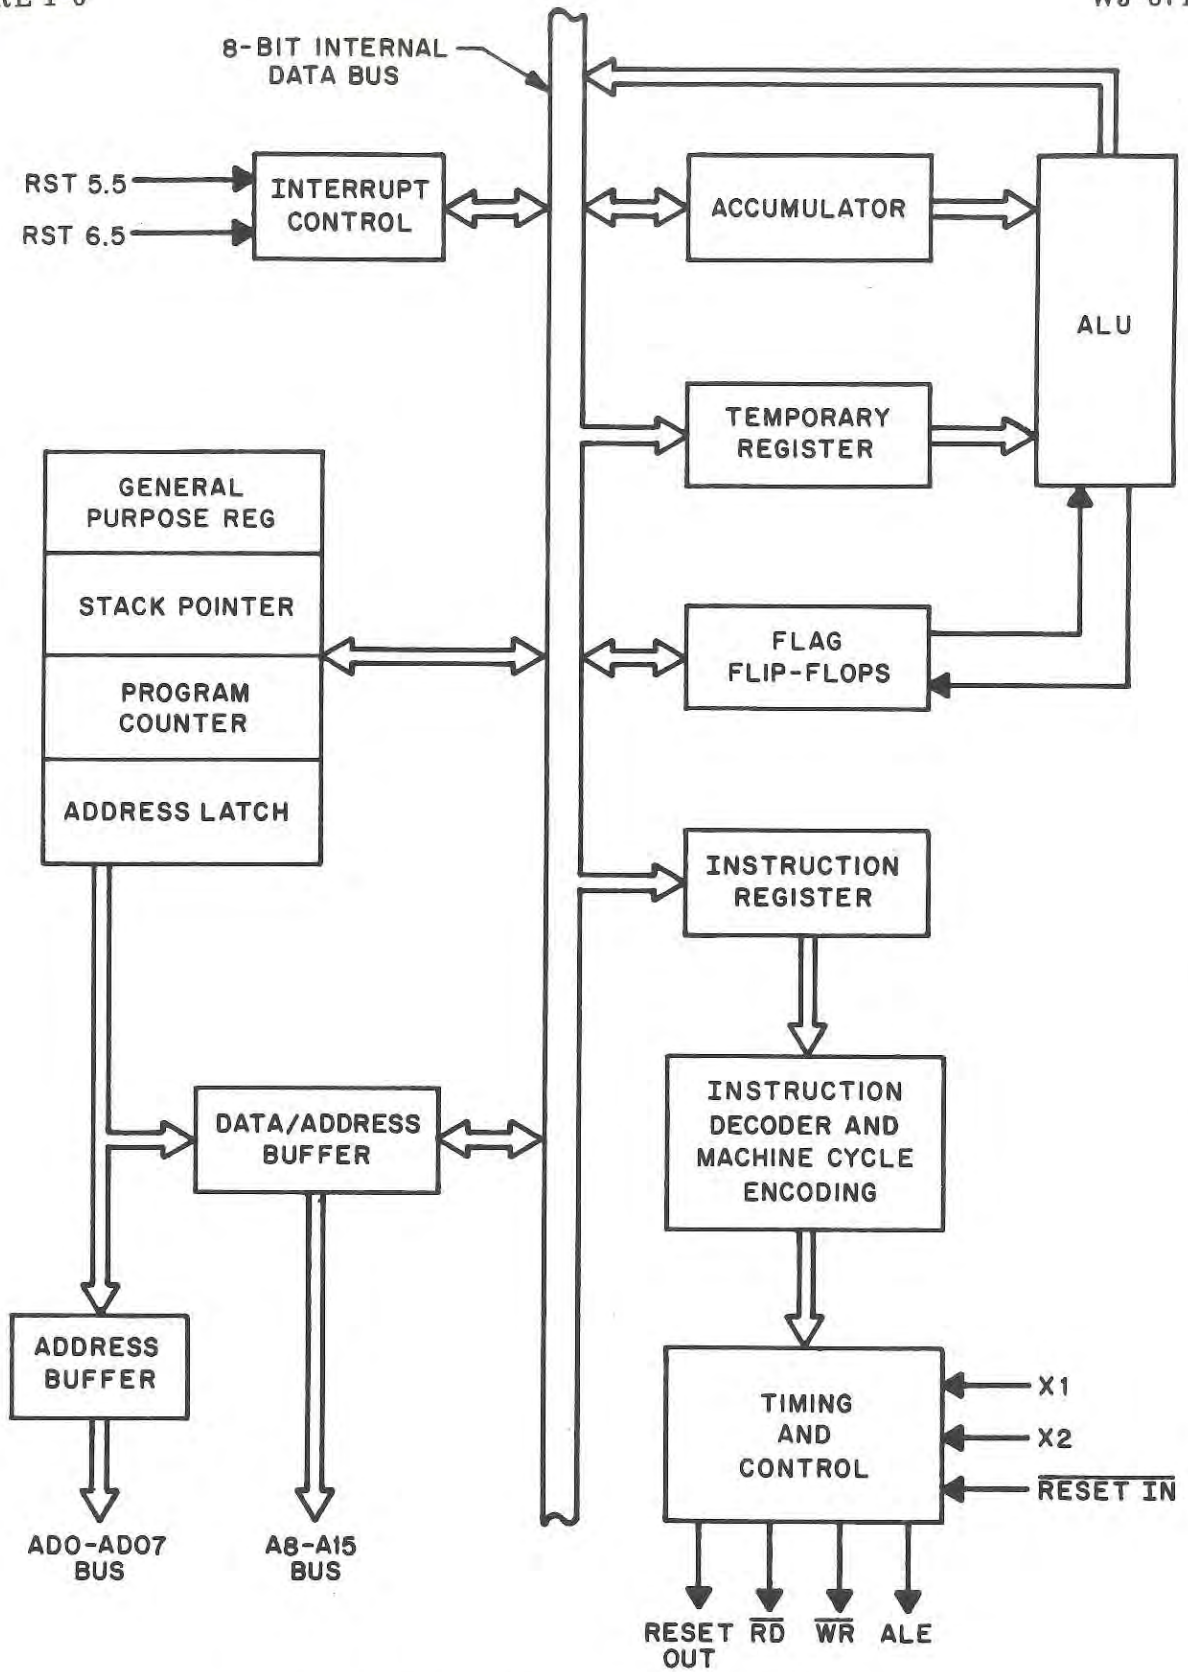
8-BIT INTERNAL DATA BUS

RST 5.5
RST 6.5

INTERRUPT CONTROL

ACCUMULATOR

ALU

TEMPORARY REGISTER

GENERAL PURPOSE REG

STACK POINTER

PROGRAM COUNTER

ADDRESS LATCH

FLAG FLIP-FLOPS

INSTRUCTION REGISTER

INSTRUCTION DECODER AND MACHINE CYCLE ENCODING

DATA/ADDRESS BUFFER

ADDRESS BUFFER

TIMING AND CONTROL

X1
X2
$\overline{\text{RESET IN}}$

AD0-AD07 BUS

A8-A15 BUS

RESET OUT
$\overline{\text{RD}}$
$\overline{\text{WR}}$
ALE